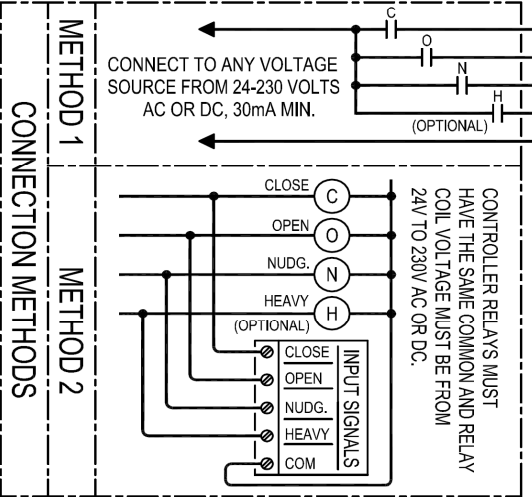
CONNECTION METHODS

METHOD 1

CONNECT TO ANY VOLTAGE SOURCE FROM 24-230 VOLTS AC OR DC, 30mA MIN.

C

O

N

H

(OPTIONAL)

METHOD 2

CLOSE C

OPEN O

NUDG. N

HEAVY H

(OPTIONAL)

CLOSE

OPEN

NUDG.

HEAVY

COM

INPUT SIGNALS

CONTROLLER RELAYS MUST HAVE THE SAME COMMON AND RELAY COIL VOLTAGE MUST BE FROM 24V TO 230V AC OR DC.